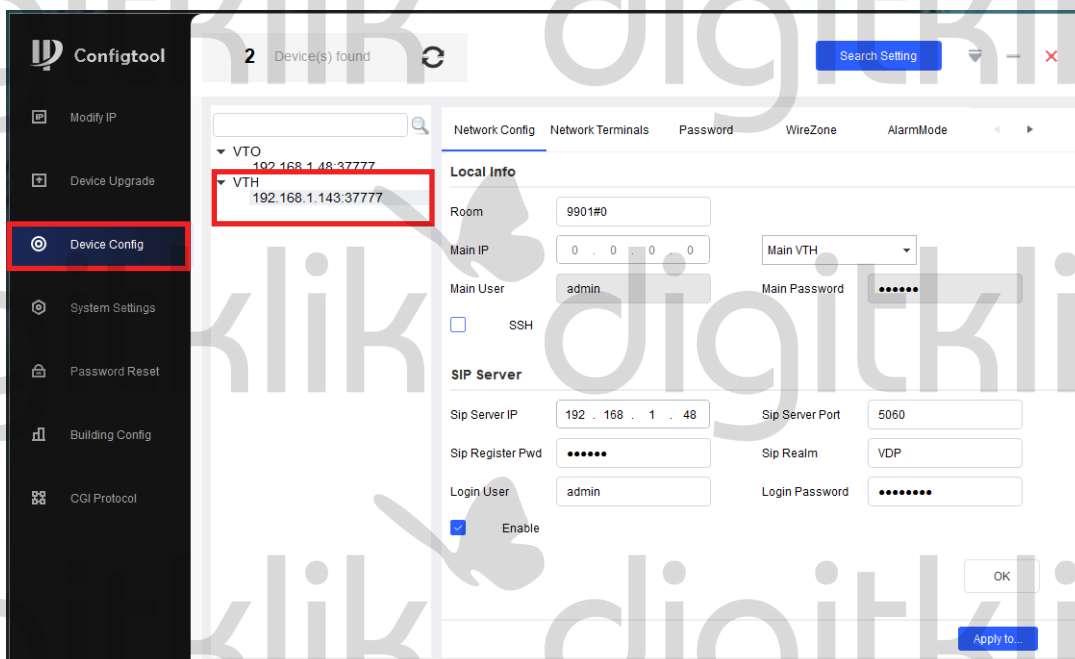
Configtool

2 Device(s) found

Search Setting

Modify IP

Device Upgrade

Device Config

System Settings

Password Reset

Building Config

CGI Protocol

VTO
192.168.1.48:37777
VTH
192.168.1.143:37777

Network Config | Network Terminals | Password | WireZone | AlarmMode

Local Info

Room 9901#0

Main IP 0 . 0 . 0 . 0 Main VTH

Main User admin Main Password ••••••

SSH

SIP Server

Sip Server IP 192 . 168 . 1 . 48 Sip Server Port 5060

Sip Register Pwd •••••• Sip Realm VDP

Login User admin Login Password ••••••••

Enable

OK

Apply to...

digitklik digitklik digitklik